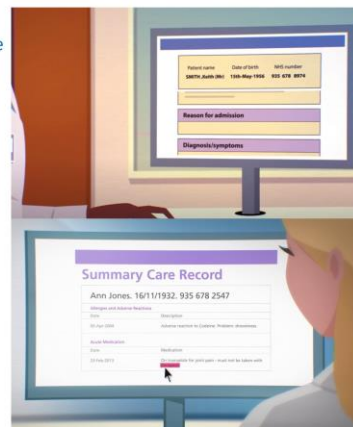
e

Patient name Date of birth NHS number
SMITH, Keith (Mr) 15th-May-1956 935 678 8974

Reason for admission

Diagnosis/symptoms

Summary Care Record

Ann Jones. 16/11/1932. 935 678 2547

Allergies and Adverse Reactions
Date Description
05 Apr 2005 Adverse reaction to Codeine. Problem: drowsiness.

Acute Medication
Date Medication
10 Feb 2013 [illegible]